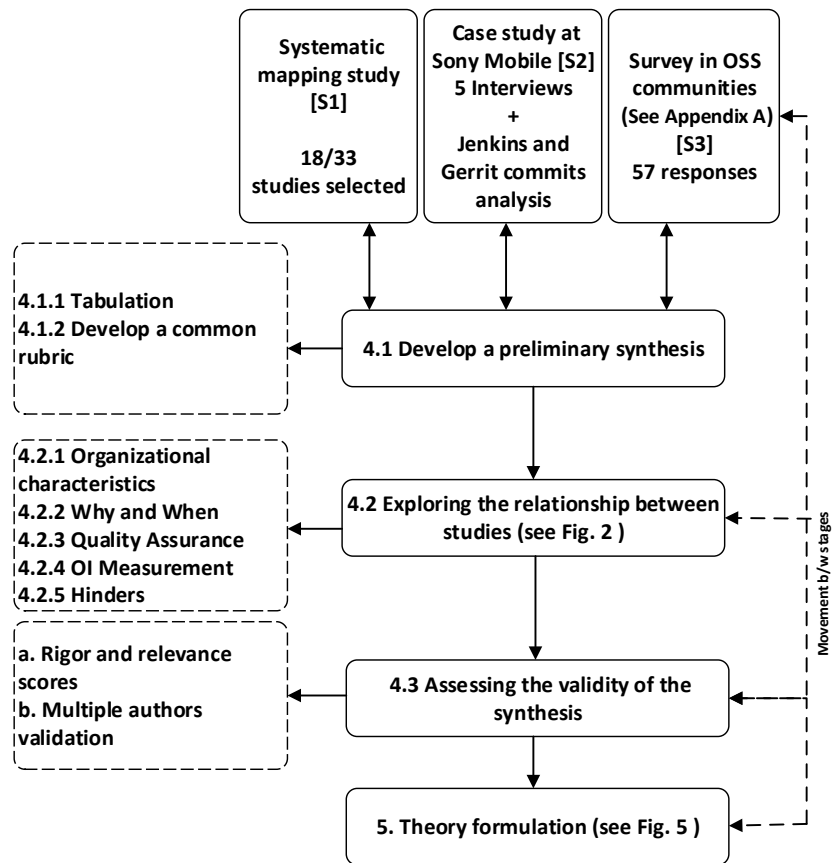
Systematic mapping study [S1]

18/33 studies selected

Case study at Sony Mobile [S2] 5 Interviews + Jenkins and Gerrit commits analysis

Survey in OSS communities (See Appendix A) [S3] 57 responses

4.1.1 Tabulation
4.1.2 Develop a common rubric

4.1 Develop a preliminary synthesis

4.2.1 Organizational characteristics
4.2.2 Why and When
4.2.3 Quality Assurance
4.2.4 OI Measurement
4.2.5 Hinders

4.2 Exploring the relationship between studies (see Fig. 2 )

Movement b/w stages

a. Rigor and relevance scores
b. Multiple authors validation

4.3 Assessing the validity of the synthesis

5. Theory formulation (see Fig. 5 )